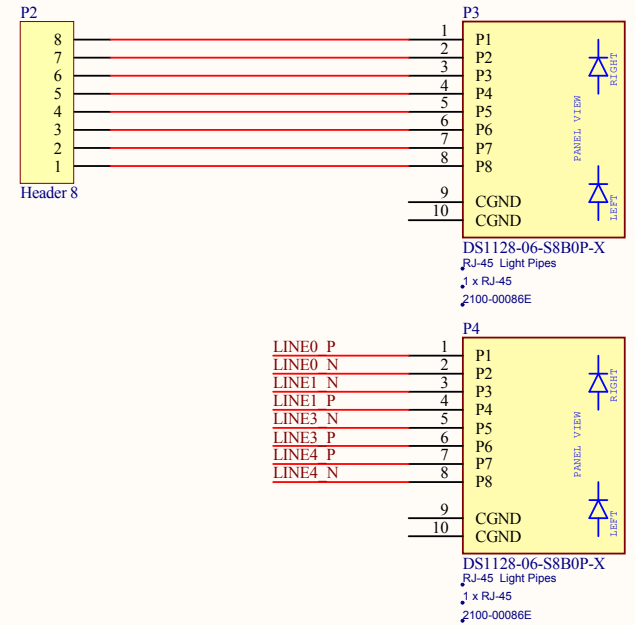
P2

8
7
6
5
4
3
2
1

Header 8

P3

1 P1
2 P2
3 P3
4 P4
5 P5
6 P6
7 P7
8 P8
9 CGND
10 CGND

RIGHT
PANEL VIEW
LEFT

DS1128-06-S8B0P-X
RJ-45 Light Pipes
1 x RJ-45
2100-00086E

P4

LINE0_P 1 P1
LINE0_N 2 P2
LINE1_N 3 P3
LINE1_P 4 P4
LINE3_N 5 P5
LINE3_P 6 P6
LINE4_P 7 P7
LINE4_N 8 P8
9 CGND
10 CGND

RIGHT
PANEL VIEW
LEFT

DS1128-06-S8B0P-X
RJ-45 Light Pipes
1 x RJ-45
2100-00086E